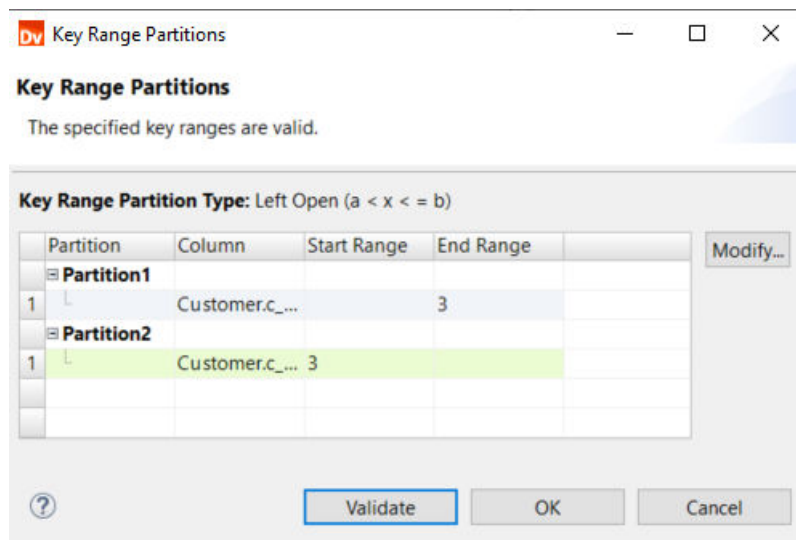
Dv Key Range Partitions

Key Range Partitions

The specified key ranges are valid.

Key Range Partition Type: Left Open (a < x < = b)

| | Partition | Column | Start Range | End Range | |
|---|---|---|---|---|---|
| | ⊟ Partition1 | | | | |
| 1 | | Customer.c_... | | 3 | |
| | ⊟ Partition2 | | | | |
| 1 | | Customer.c_... | 3 | | |
| | | | | | |
| | | | | | |

Modify...

?

Validate

OK

Cancel